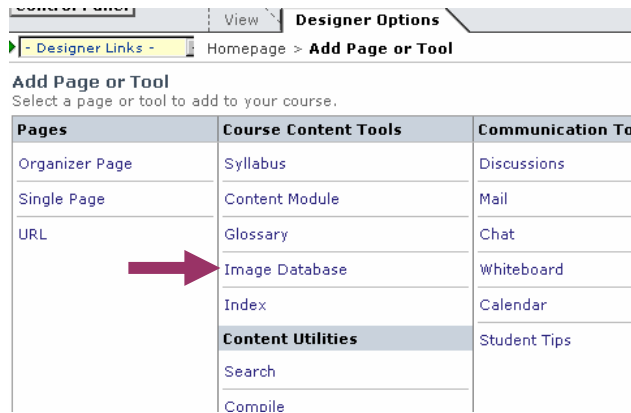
Control Panel | View | Designer Options

- Designer Links - | Homepage > **Add Page or Tool**

**Add Page or Tool**
Select a page or tool to add to your course.

| Pages | Course Content Tools | Communication To |
|---|---|---|
| Organizer Page | Syllabus | Discussions |
| Single Page | Content Module | Mail |
| URL | Glossary | Chat |
| | Image Database | Whiteboard |
| | Index | Calendar |
| | **Content Utilities** | Student Tips |
| | Search | |
| | Compile | |